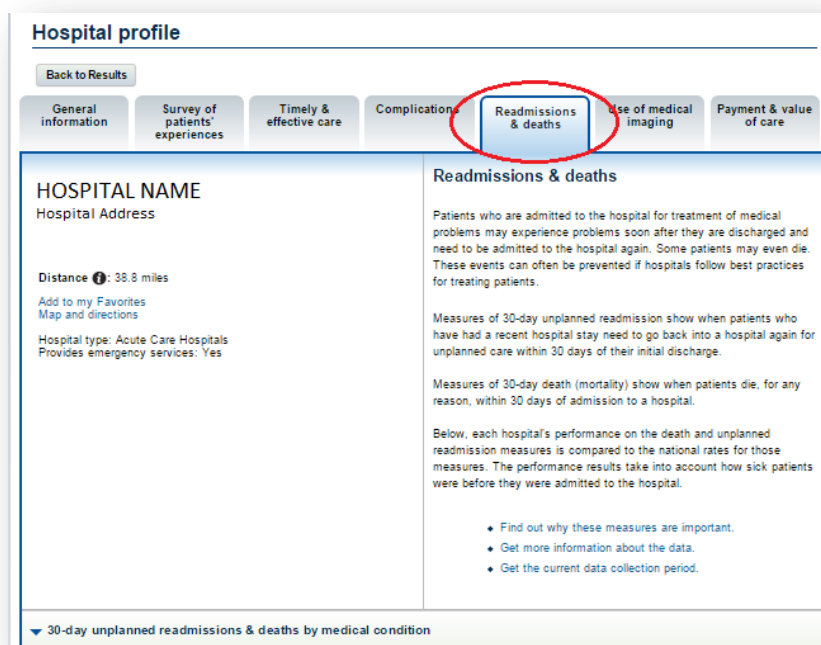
Hospital profile

Back to Results

General information

Survey of patients' experiences

Timely & effective care

Complications

Readmissions & deaths

Use of medical imaging

Payment & value of care

HOSPITAL NAME
Hospital Address

Distance: 38.8 miles

Add to my Favorites
Map and directions

Hospital type: Acute Care Hospitals
Provides emergency services: Yes

Readmissions & deaths

Patients who are admitted to the hospital for treatment of medical problems may experience problems soon after they are discharged and need to be admitted to the hospital again. Some patients may even die. These events can often be prevented if hospitals follow best practices for treating patients.

Measures of 30-day unplanned readmission show when patients who have had a recent hospital stay need to go back into a hospital again for unplanned care within 30 days of their initial discharge.

Measures of 30-day death (mortality) show when patients die, for any reason, within 30 days of admission to a hospital.

Below, each hospital's performance on the death and unplanned readmission measures is compared to the national rates for those measures. The performance results take into account how sick patients were before they were admitted to the hospital.

Find out why these measures are important.
Get more information about the data.
Get the current data collection period.

30-day unplanned readmissions & deaths by medical condition